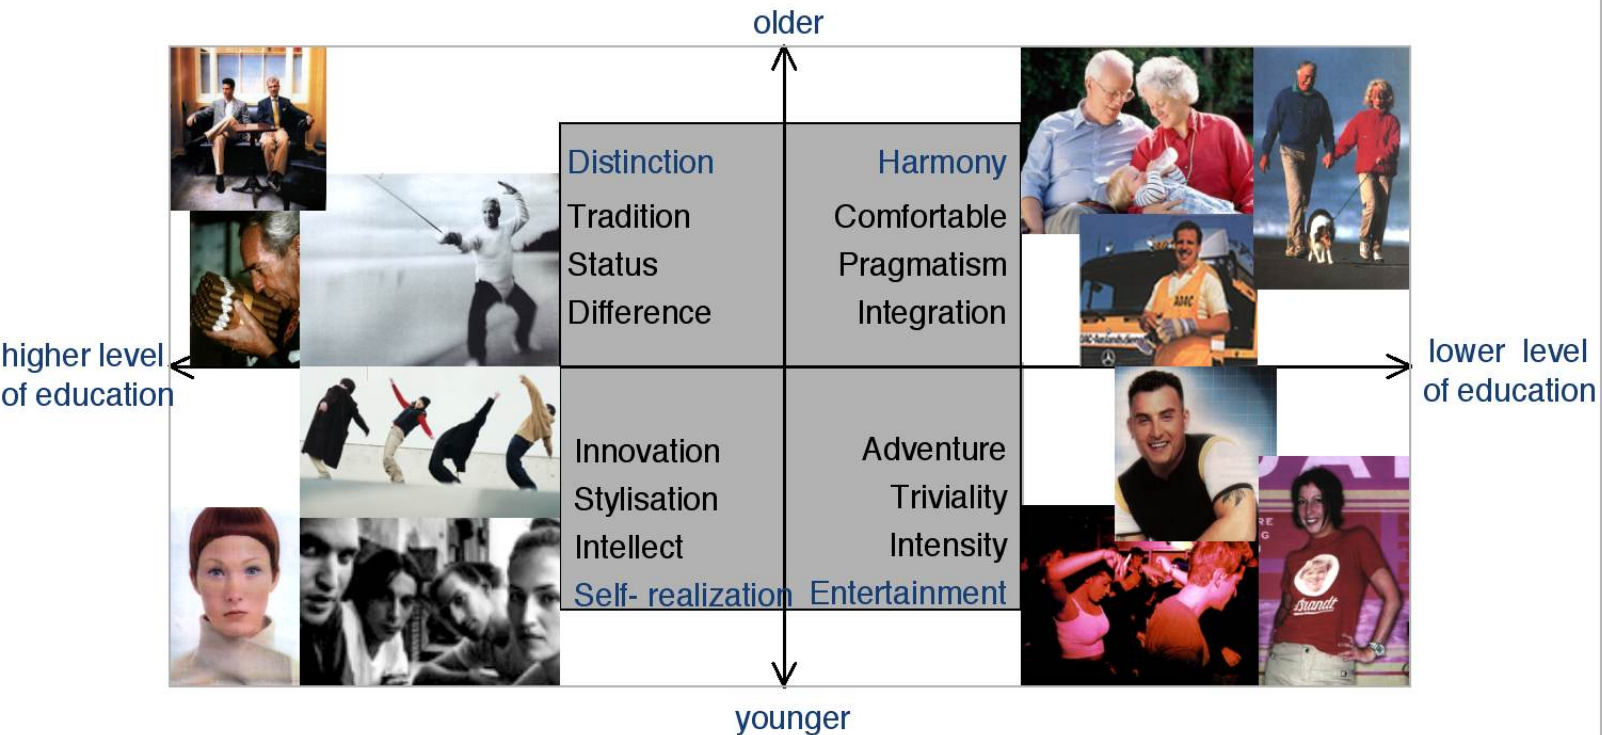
older

Distinction
Tradition
Status
Difference

Harmony
Comfortable
Pragmatism
Integration

higher level of education

lower level of education

Innovation
Stylisation
Intellect
Self- realization

Adventure
Triviality
Intensity
Entertainment

younger